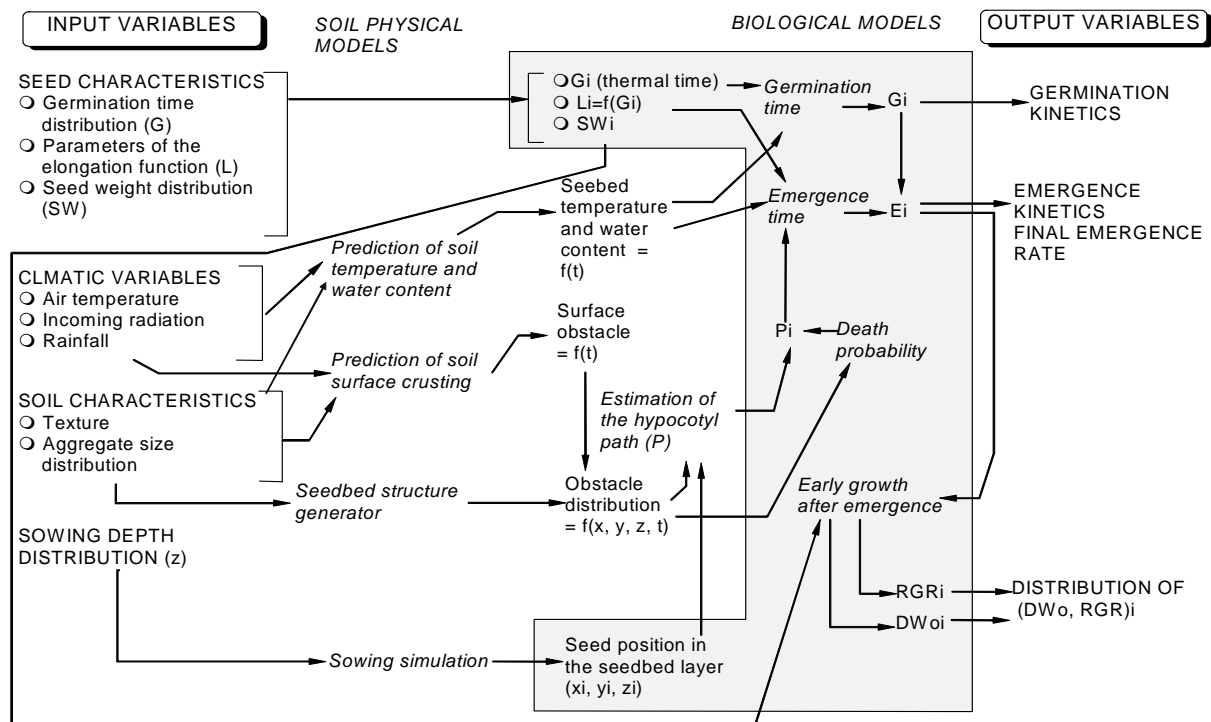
INPUT VARIABLES

SOIL PHYSICAL MODELS

BIOLOGICAL MODELS

OUTPUT VARIABLES

SEED CHARACTERISTICS
❍ Germination time distribution (G)
❍ Parameters of the elongation function (L)
❍ Seed weight distribution (SW)

❍ Gi (thermal time)
❍ Li=f(Gi)
❍ SWi

Germination time

Gi

GERMINATION KINETICS

Seedbed temperature and water content = f(t)

Emergence time

Ei

EMERGENCE KINETICS
FINAL EMERGENCE RATE

CLMATIC VARIABLES
❍ Air temperature
❍ Incoming radiation
❍ Rainfall

Prediction of soil temperature and water content

Surface obstacle = f(t)

Pi

Death probability

Prediction of soil surface crusting

SOIL CHARACTERISTICS
❍ Texture
❍ Aggregate size distribution

Estimation of the hypocotyl path (P)

Seedbed structure generator

Obstacle distribution = f(x, y, z, t)

Early growth after emergence

SOWING DEPTH DISTRIBUTION (z)

RGRi

DISTRIBUTION OF (DWo, RGR)i

DWoi

Sowing simulation

Seed position in the seedbed layer (xi, yi, zi)